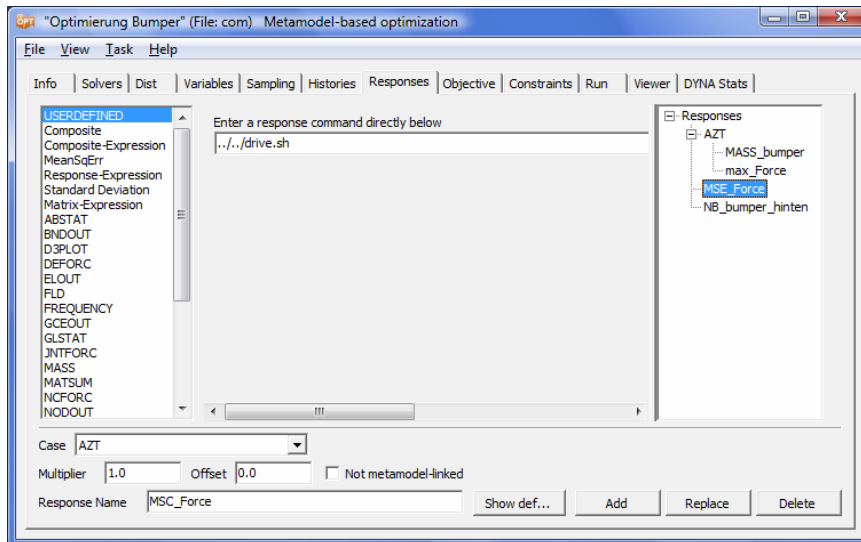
OPT "Optimierung Bumper" (File: com) Metamodel-based optimization

File View Task Help

Info | Solvers | Dist | Variables | Sampling | Histories | Responses | Objective | Constraints | Run | Viewer | DYNA Stats

USERDEFINED
Composite
Composite-Expression
MeanSqErr
Response-Expression
Standard Deviation
Matrix-Expression
ABSTAT
BNDOUT
D3PLOT
DEFORC
ELOUT
FLD
FREQUENCY
GCEOUT
GLSTAT
JNTFORC
MASS
MATSUM
NCFORC
NODOUT

Enter a response command directly below
../../drive.sh

Responses
AZT
MASS_bumper
max_Force
MSE_Force
NB_bumper_hinten

Case AZT

Multiplier 1.0 Offset 0.0 Not metamodel-linked

Response Name MSC_Force

Show def... Add Replace Delete